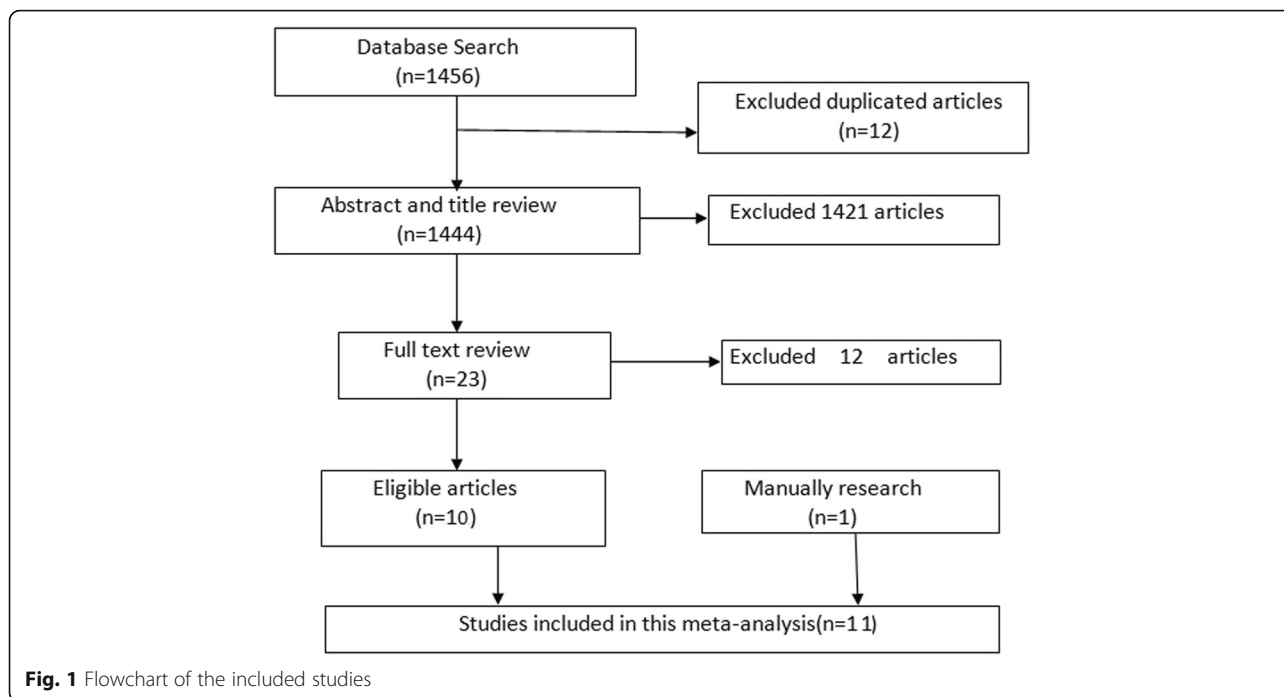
Database Search
(n=1456)

Excluded duplicated articles
(n=12)

Abstract and title review
(n=1444)

Excluded 1421 articles

Full text review
(n=23)

Excluded 12 articles

Eligible articles
(n=10)

Manually research
(n=1)

Studies included in this meta-analysis(n=11)

Fig. 1 Flowchart of the included studies